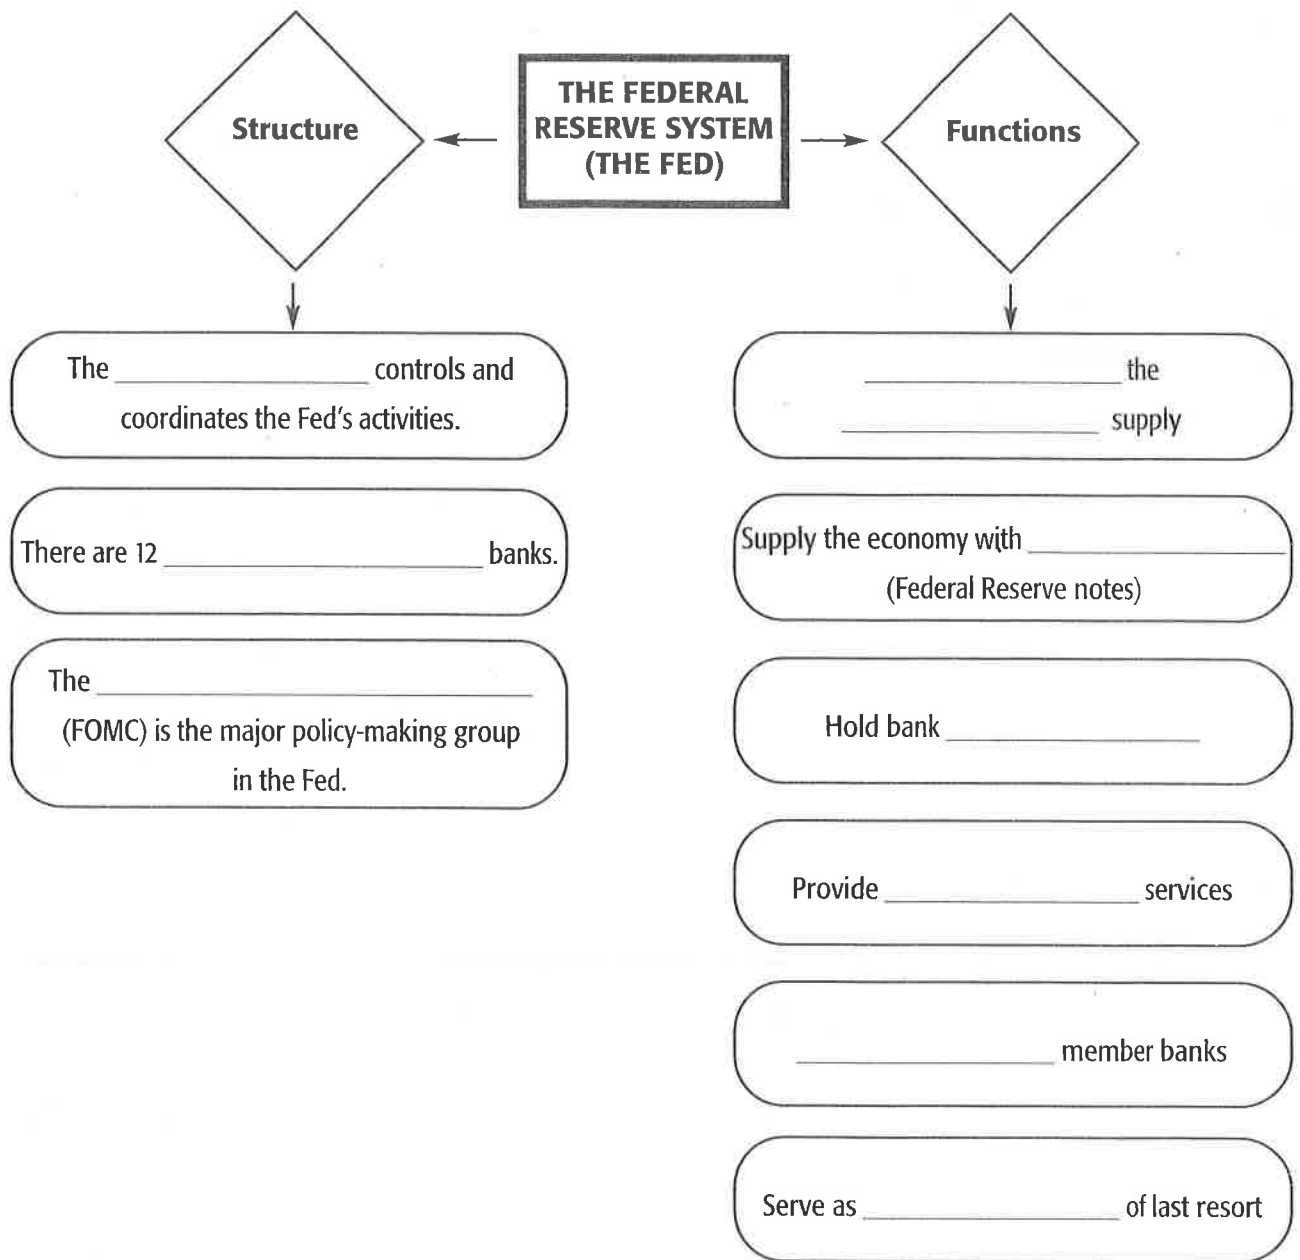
THE FEDERAL RESERVE SYSTEM (THE FED)

Structure

The ________________ controls and coordinates the Fed's activities.

There are 12 ____________________ banks.

The ______________________________ (FOMC) is the major policy-making group in the Fed.

Functions

________________ the ________________ supply

Supply the economy with ________________ (Federal Reserve notes)

Hold bank ________________

Provide ________________ services

________________ member banks

Serve as ________________ of last resort